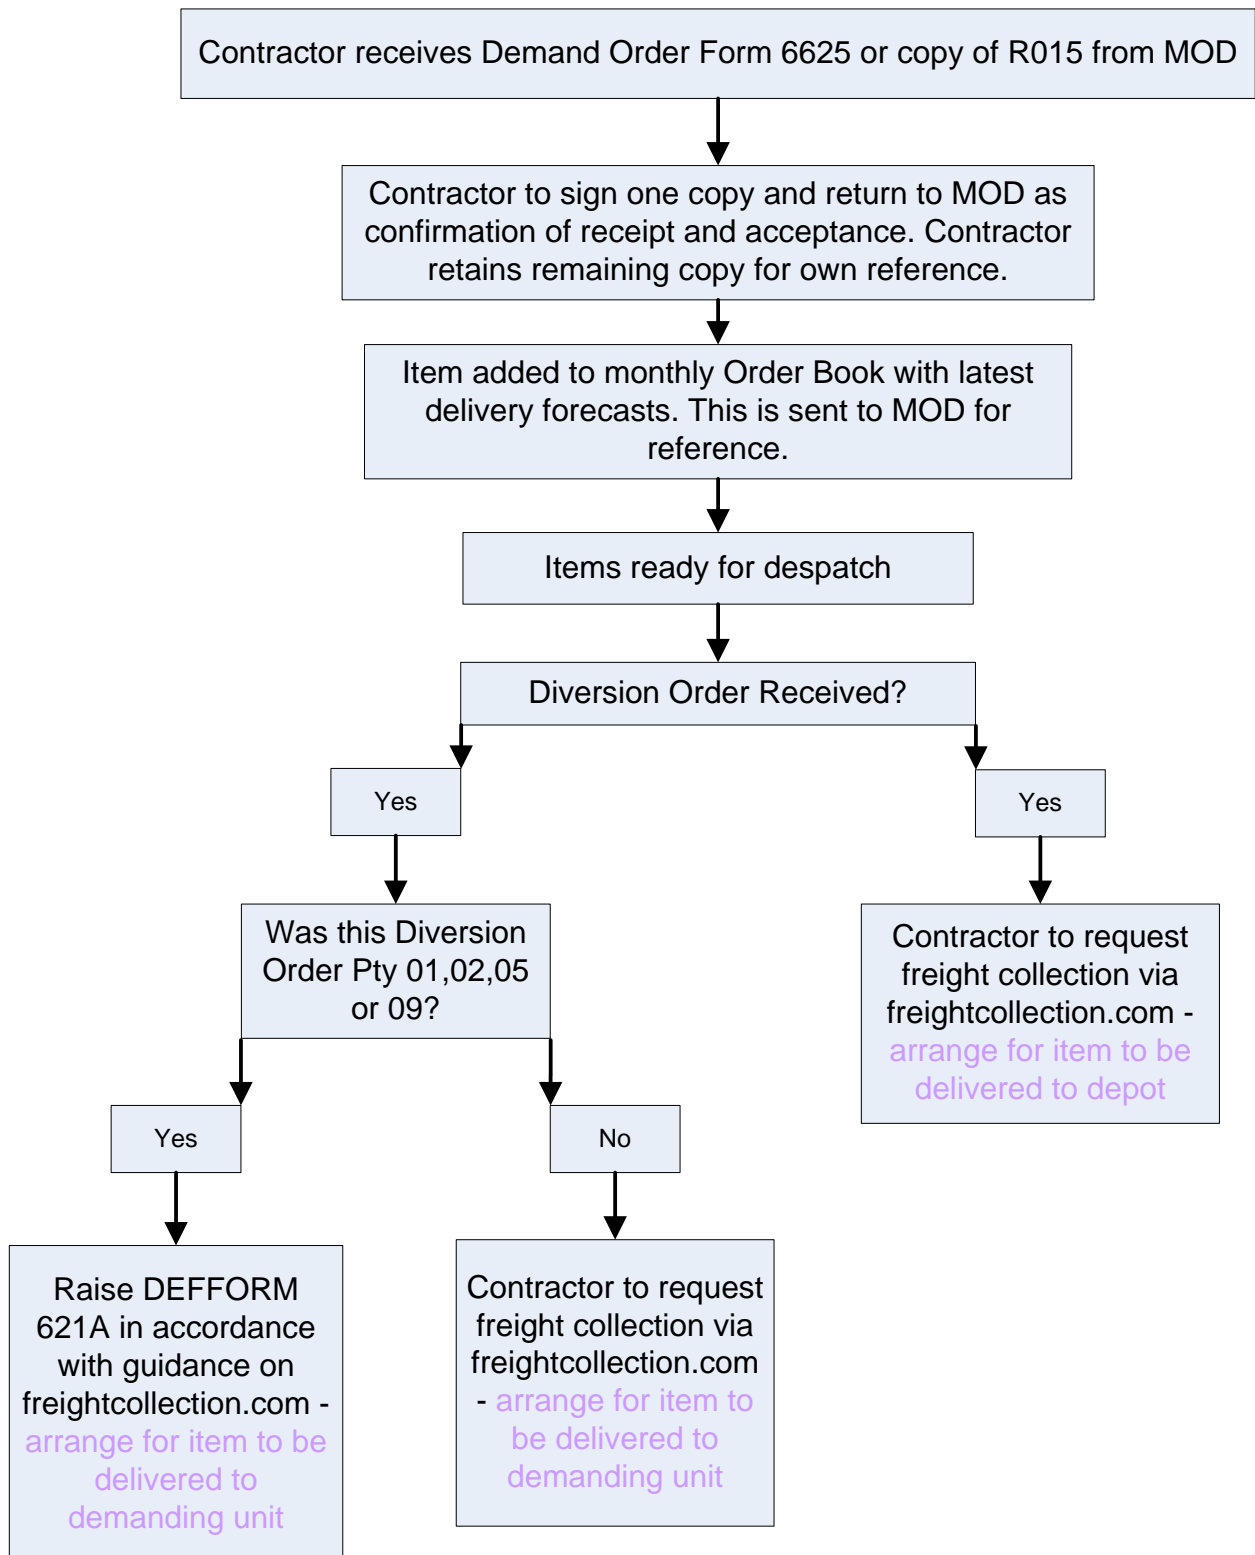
Contractor receives Demand Order Form 6625 or copy of R015 from MOD

Contractor to sign one copy and return to MOD as confirmation of receipt and acceptance. Contractor retains remaining copy for own reference.

Item added to monthly Order Book with latest delivery forecasts. This is sent to MOD for reference.

Items ready for despatch

Diversion Order Received?

Yes

Yes

Was this Diversion Order Pty 01,02,05 or 09?

Contractor to request freight collection via freightcollection.com - arrange for item to be delivered to depot

Yes

No

Raise DEFFORM 621A in accordance with guidance on freightcollection.com - arrange for item to be delivered to demanding unit

Contractor to request freight collection via freightcollection.com - arrange for item to be delivered to demanding unit